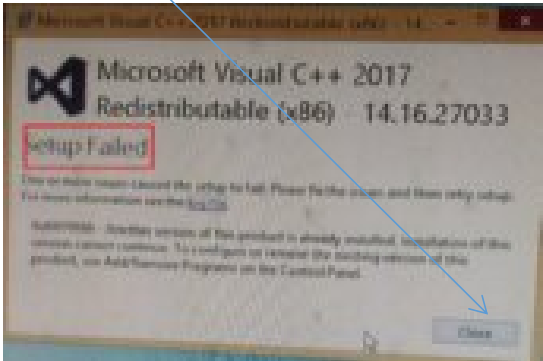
Microsoft Visual C++ 2017 Redistributable (x86) 14...

Microsoft Visual C++ 2017
Redistributable (x86) 14.16.27033

Setup Failed

One or more issues caused the setup to fail. Please fix the issues and then retry setup. For more information see the log file.

0x80070666 - Another version of this product is already installed. Installation of this version cannot continue. To configure or remove the existing version of this product, use Add/Remove Programs on the Control Panel.

Close